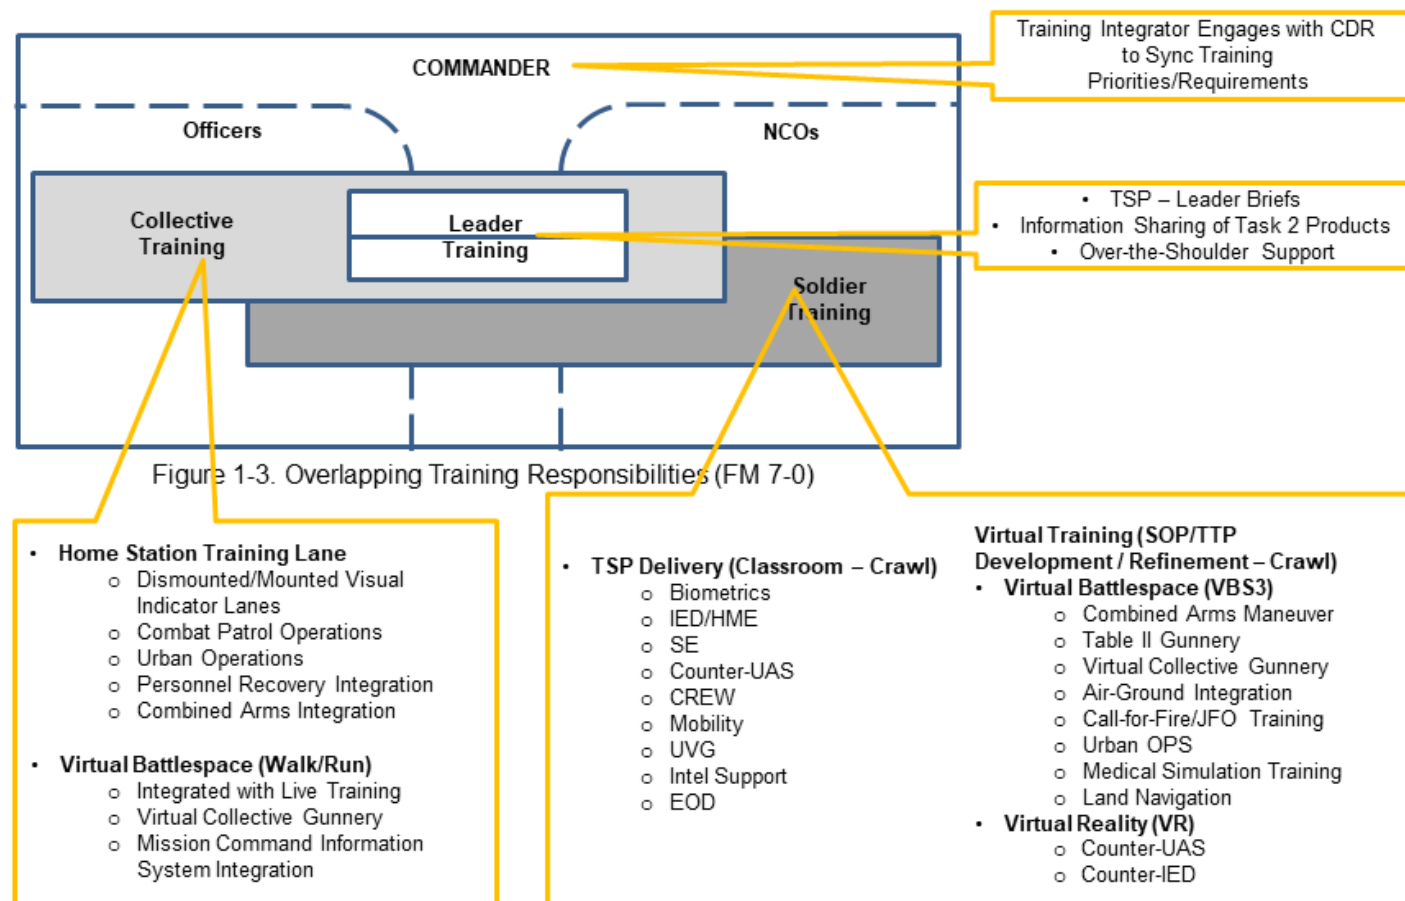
COMMANDER

Training Integrator Engages with CDR to Sync Training Priorities/Requirements

Officers

NCOs

Collective Training

Leader Training

- TSP – Leader Briefs
- Information Sharing of Task 2 Products
- Over-the-Shoulder Support

Soldier Training

Figure 1-3. Overlapping Training Responsibilities (FM 7-0)

- Home Station Training Lane
  - Dismounted/Mounted Visual Indicator Lanes
  - Combat Patrol Operations
  - Urban Operations
  - Personnel Recovery Integration
  - Combined Arms Integration

- Virtual Battlespace (Walk/Run)
  - Integrated with Live Training
  - Virtual Collective Gunnery
  - Mission Command Information System Integration

- TSP Delivery (Classroom – Crawl)
  - Biometrics
  - IED/HME
  - SE
  - Counter-UAS
  - CREW
  - Mobility
  - UVG
  - Intel Support
  - EOD

Virtual Training (SOP/TTP Development / Refinement – Crawl)
- Virtual Battlespace (VBS3)
  - Combined Arms Maneuver
  - Table II Gunnery
  - Virtual Collective Gunnery
  - Air-Ground Integration
  - Call-for-Fire/JFO Training
  - Urban OPS
  - Medical Simulation Training
  - Land Navigation
- Virtual Reality (VR)
  - Counter-UAS
  - Counter-IED